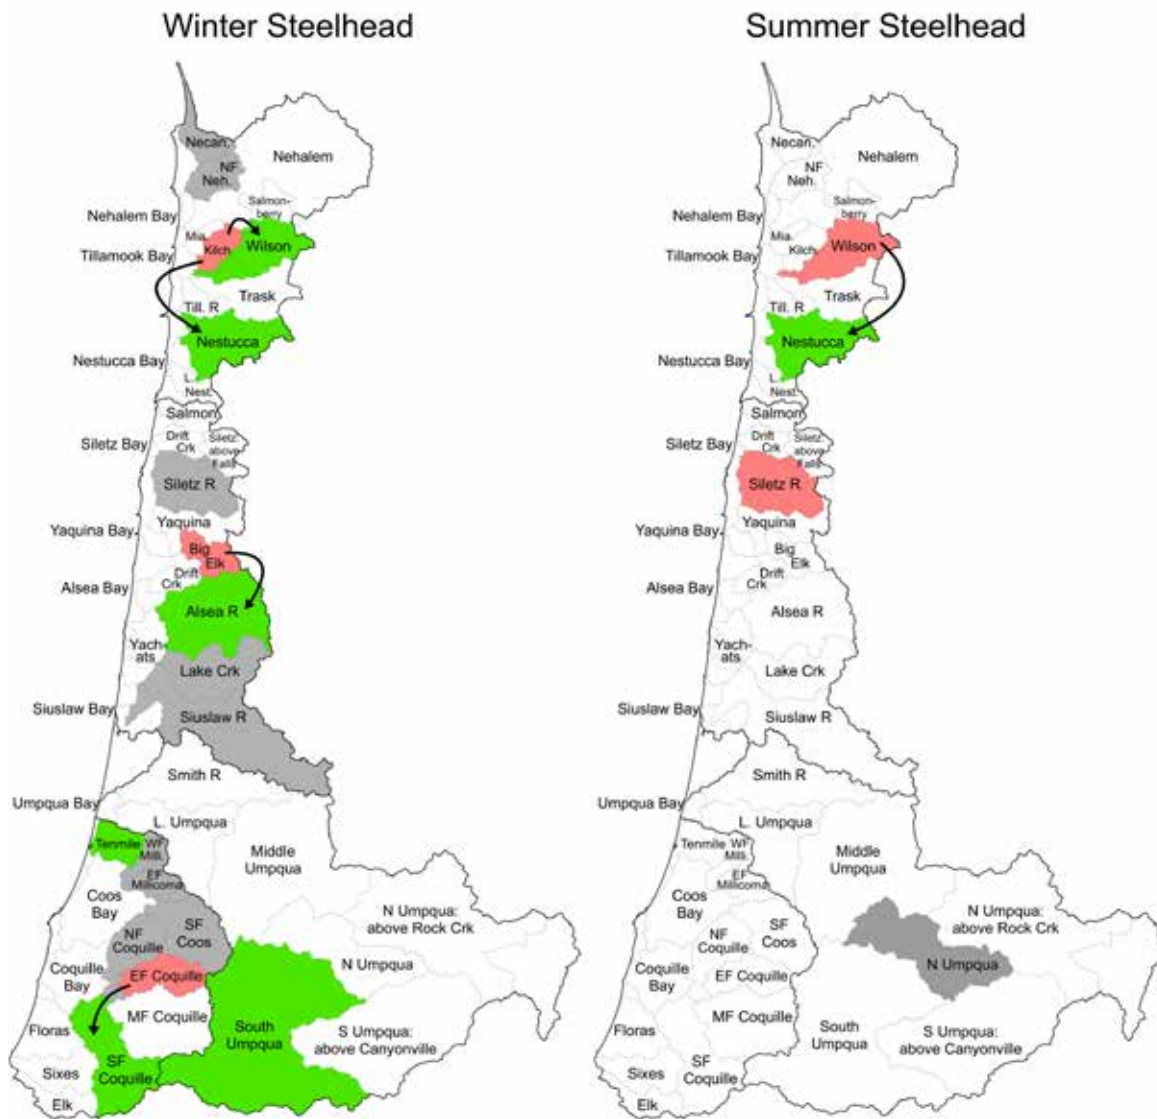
Winter Steelhead

Necan. NF Neh. Nehalem
Nehalem Bay Salmonberry
Mia. Kilch. Wilson
Tillamook Bay Trask
Till. R
Nestucca
Nestucca Bay L. Nest.
Salmon
Siletz Bay Drift Crk Siletz above Falls
Siletz R
Yaquina Bay Yaquina
Big Elk
Drift Crk
Alsea Bay Alsea R
Yachats
Lake Crk
Siuslaw Bay Siuslaw R
Smith R
Umpqua Bay L. Umpqua
Tenmile WF Mill. EF Millicoma
Middle Umpqua
Coos Bay SF Coos NF Coquille
N Umpqua: above Rock Crk
Coquille Bay EF Coquille N Umpqua
MF Coquille South Umpqua
Floras S Umpqua: above Canyonville
Sixes SF Coquille
Elk

Summer Steelhead

Necan. NF Neh. Nehalem
Nehalem Bay Salmonberry
Mia. Kilch. Wilson
Tillamook Bay Trask
Till. R
Nestucca
Nestucca Bay L. Nest.
Salmon
Siletz Bay Drift Crk Siletz above Falls
Siletz R
Yaquina Bay Yaquina
Big Elk
Drift Crk
Alsea Bay Alsea R
Yachats
Lake Crk
Siuslaw Bay Siuslaw R
Smith R
Umpqua Bay L. Umpqua
Tenmile WF Mill. EF Millicoma
Middle Umpqua
Coos Bay SF Coos NF Coquille
N Umpqua: above Rock Crk
Coquille Bay EF Coquille N Umpqua
MF Coquille South Umpqua
Floras S Umpqua: above Canyonville
Sixes SF Coquille
Elk